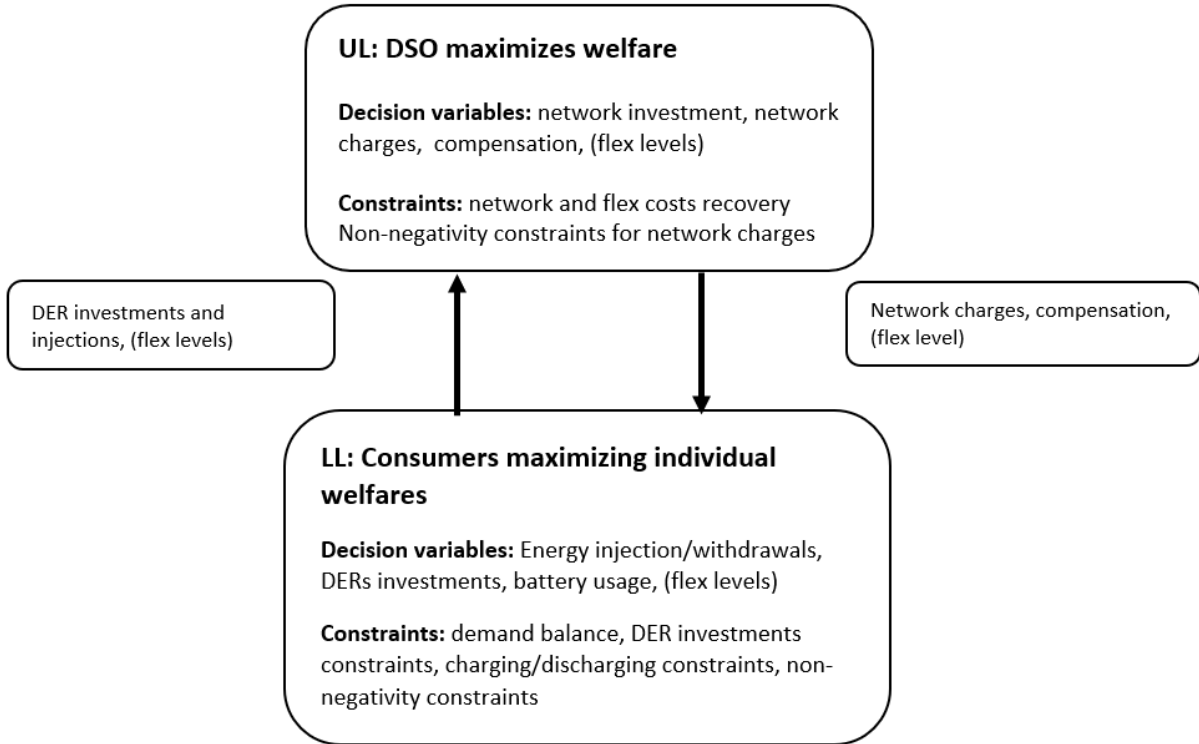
UL: DSO maximizes welfare

Decision variables: network investment, network charges, compensation, (flex levels)

Constraints: network and flex costs recovery
Non-negativity constraints for network charges

DER investments and injections, (flex levels)

Network charges, compensation, (flex level)

LL: Consumers maximizing individual welfares

Decision variables: Energy injection/withdrawals, DERs investments, battery usage, (flex levels)

Constraints: demand balance, DER investments constraints, charging/discharging constraints, non-negativity constraints